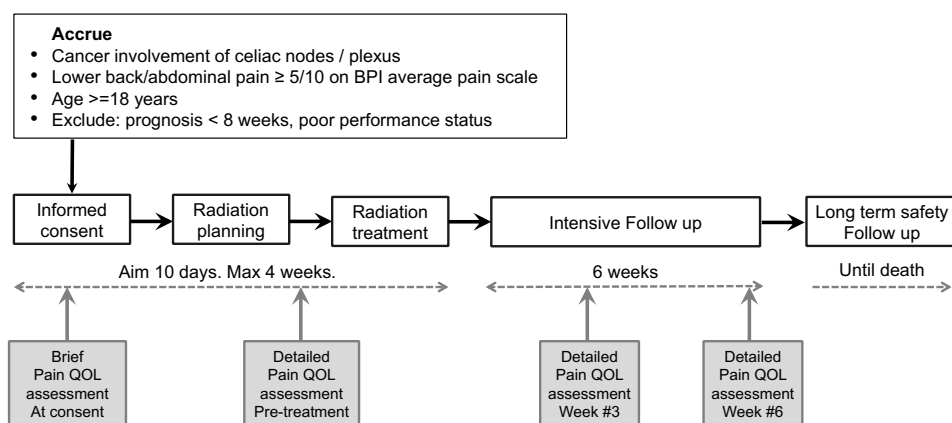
Accrue
• Cancer involvement of celiac nodes / plexus
• Lower back/abdominal pain ≥ 5/10 on BPI average pain scale
• Age >=18 years
• Exclude: prognosis < 8 weeks, poor performance status

Informed consent

Radiation planning

Radiation treatment

Intensive Follow up

Long term safety Follow up

Aim 10 days. Max 4 weeks.

6 weeks

Until death

Brief Pain QOL assessment At consent

Detailed Pain QOL assessment Pre-treatment

Detailed Pain QOL assessment Week #3

Detailed Pain QOL assessment Week #6